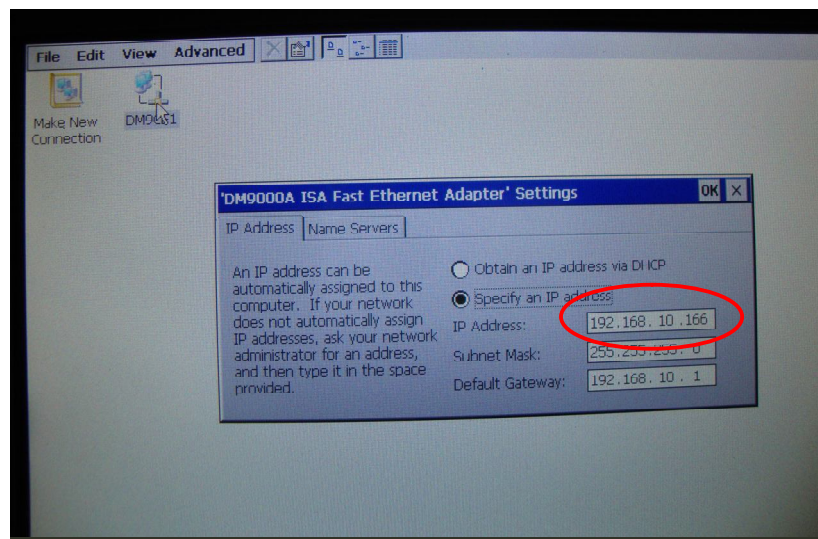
File Edit View Advanced

Make New Connection

DM9CS1

'DM9000A ISA Fast Ethernet Adapter' Settings

OK ×

IP Address | Name Servers

An IP address can be automatically assigned to this computer. If your network does not automatically assign IP addresses, ask your network administrator for an address, and then type it in the space provided.

Obtain an IP address via DHCP

Specify an IP address

IP Address: 192.168. 10 .166

Subnet Mask: 255.255.255. 0

Default Gateway: 192.168. 10 . 1